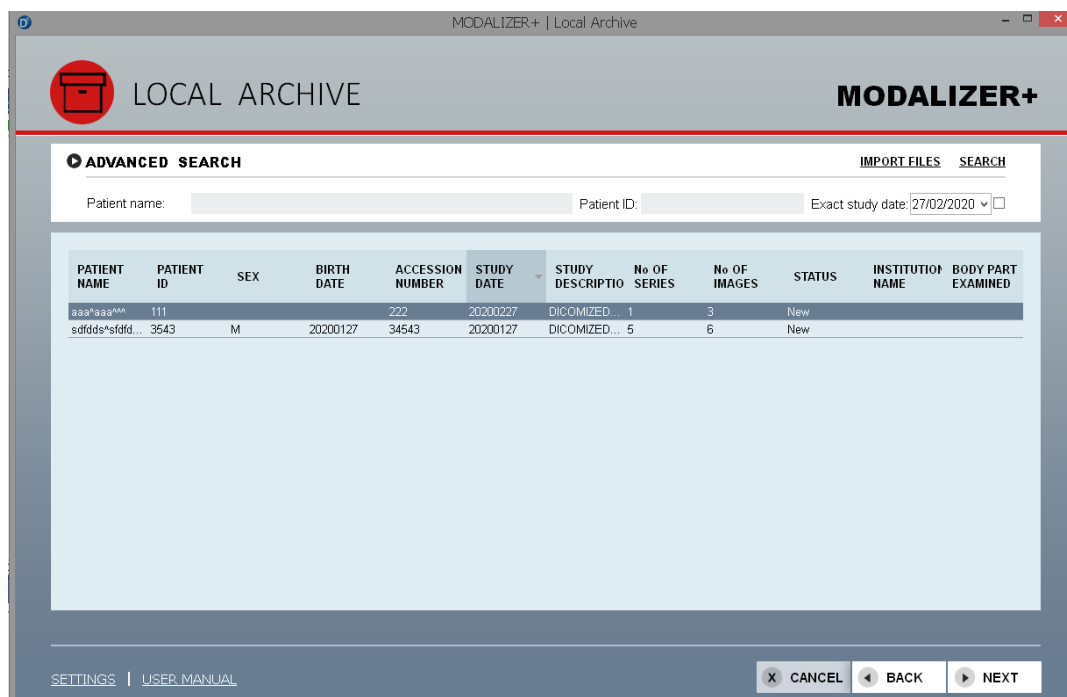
MODALIZER+ | Local Archive

LOCAL ARCHIVE

MODALIZER+

ADVANCED SEARCH

IMPORT FILES SEARCH

Patient name:

Patient ID:

Exact study date: 27/02/2020

| PATIENT NAME | PATIENT ID | SEX | BIRTH DATE | ACCESSION NUMBER | STUDY DATE | STUDY DESCRIPTIO | No OF SERIES | No OF IMAGES | STATUS | INSTITUTION NAME | BODY PART EXAMINED |
|---|---|---|---|---|---|---|---|---|---|---|---|
| aaa^aaa^^^ | 111 | | | 222 | 20200227 | DICOMIZED... | 1 | 3 | New | | |
| sdfdds^sfdfd... | 3543 | M | 20200127 | 34543 | 20200127 | DICOMIZED... | 5 | 6 | New | | |

SETTINGS | USER MANUAL

X CANCEL

BACK

NEXT